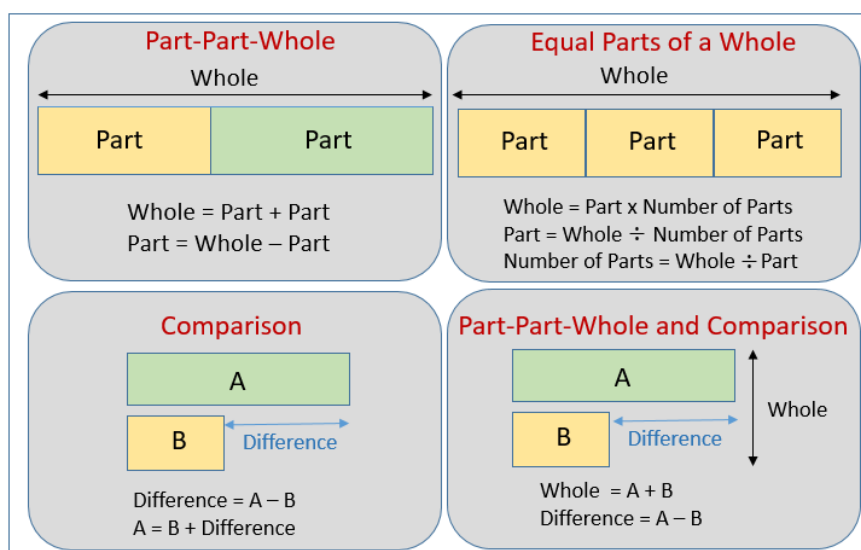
Part-Part-Whole

Whole

Part

Part

Whole = Part + Part
Part = Whole – Part

Equal Parts of a Whole

Whole

Part

Part

Part

Whole = Part x Number of Parts
Part = Whole ÷ Number of Parts
Number of Parts = Whole ÷ Part

Comparison

A

B

Difference

Difference = A – B
A = B + Difference

Part-Part-Whole and Comparison

A

Whole

B

Difference

Whole = A + B
Difference = A – B